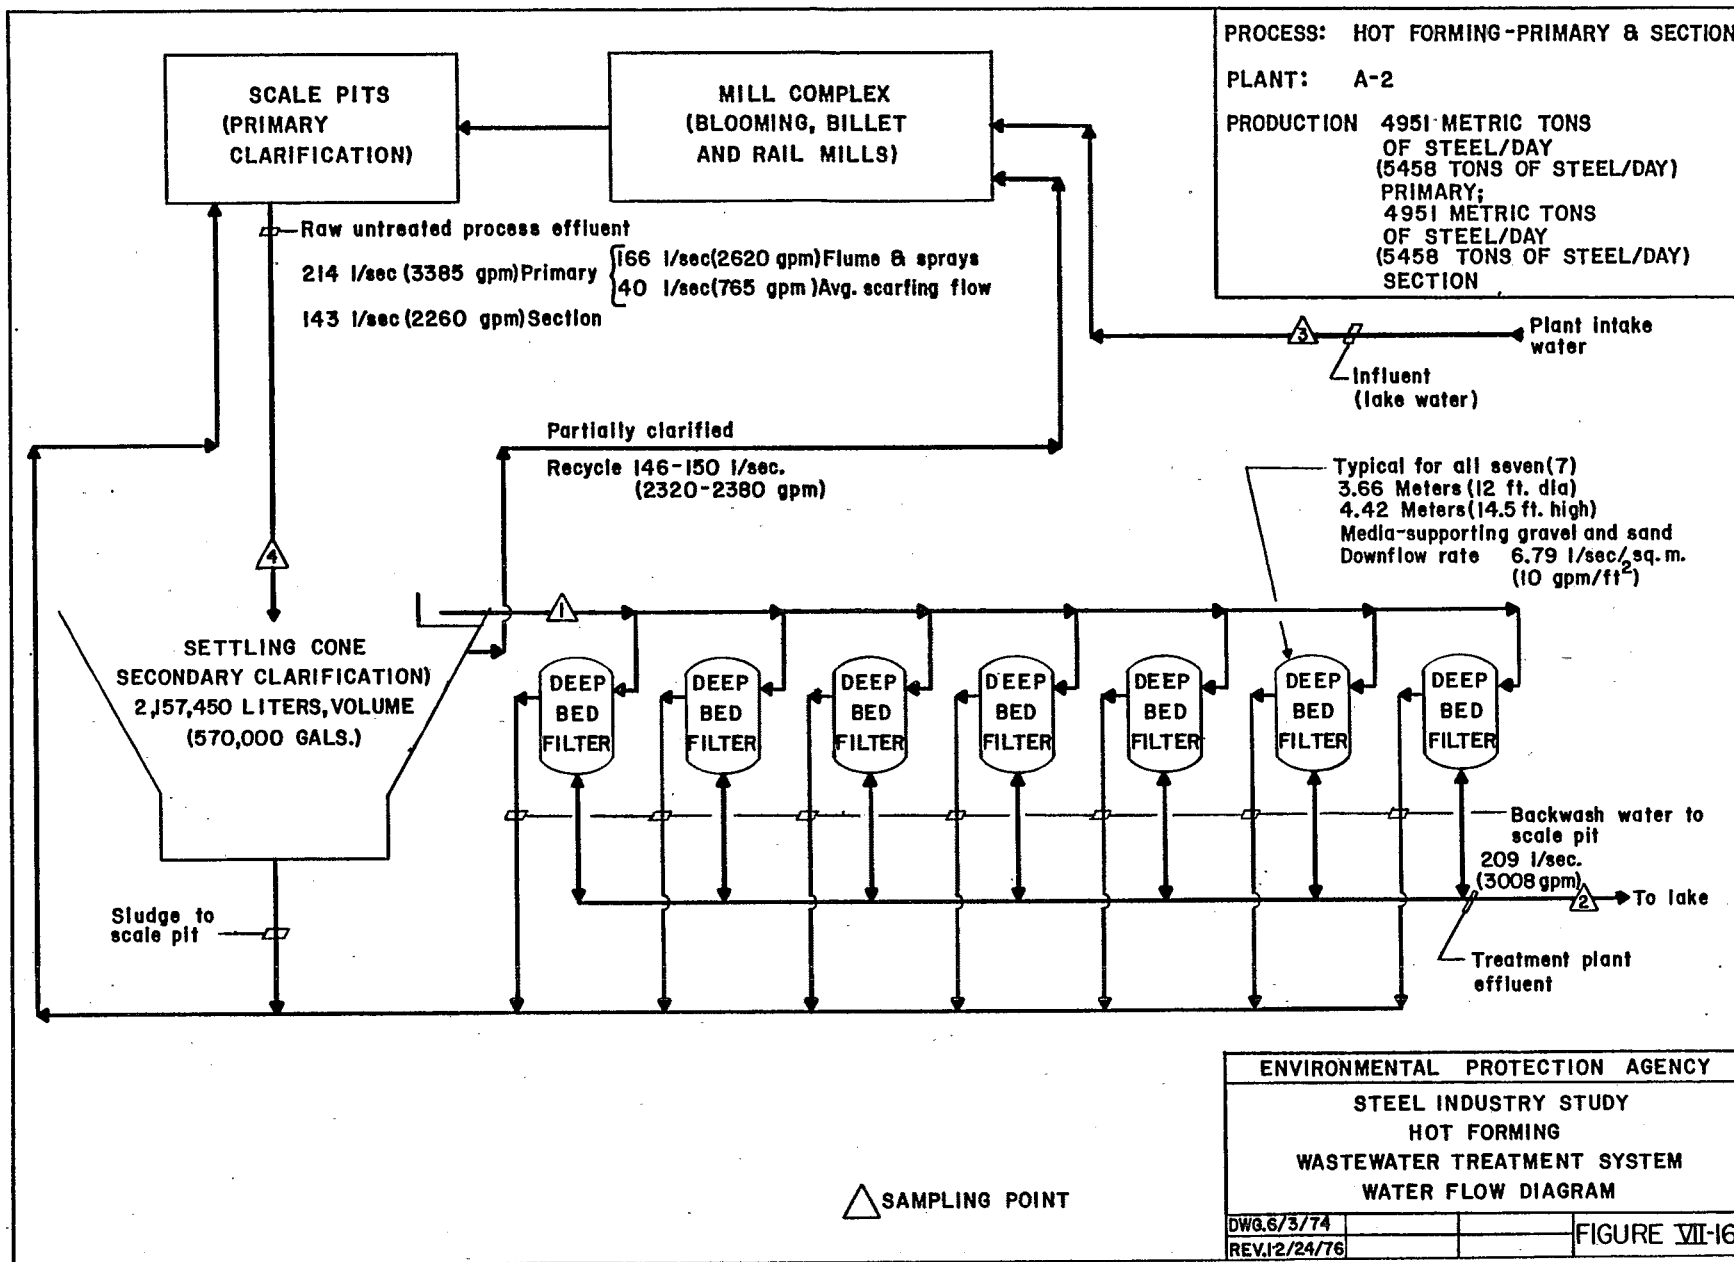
PROCESS: HOT FORMING-PRIMARY & SECTION

PLANT: A-2

PRODUCTION 4951 METRIC TONS OF STEEL/DAY (5458 TONS OF STEEL/DAY) PRIMARY; 4951 METRIC TONS OF STEEL/DAY (5458 TONS OF STEEL/DAY) SECTION

SCALE PITS (PRIMARY CLARIFICATION)

MILL COMPLEX (BLOOMING, BILLET AND RAIL MILLS)

Raw untreated process effluent

214 l/sec (3385 gpm) Primary
166 l/sec (2620 gpm) Flume & sprays
40 l/sec (765 gpm) Avg. scarfing flow

143 l/sec (2260 gpm) Section

3

Plant intake water

Influent (lake water)

Partially clarified

Recycle 146-150 l/sec. (2320-2380 gpm)

Typical for all seven (7)
3.66 Meters (12 ft. dia)
4.42 Meters (14.5 ft. high)
Media-supporting gravel and sand
Downflow rate 6.79 l/sec/sq. m. (10 gpm/ft$^2$)

4

1

SETTLING CONE SECONDARY CLARIFICATION) 2,157,450 LITERS, VOLUME (570,000 GALS.)

DEEP BED FILTER

DEEP BED FILTER

DEEP BED FILTER

DEEP BED FILTER

DEEP BED FILTER

DEEP BED FILTER

DEEP BED FILTER

Backwash water to scale pit

209 l/sec. (3008 gpm)

2

To lake

Sludge to scale pit

Treatment plant effluent

SAMPLING POINT

ENVIRONMENTAL PROTECTION AGENCY

STEEL INDUSTRY STUDY
HOT FORMING
WASTEWATER TREATMENT SYSTEM
WATER FLOW DIAGRAM

DWG. 6/3/74
REV. 12/24/76

FIGURE VII-16